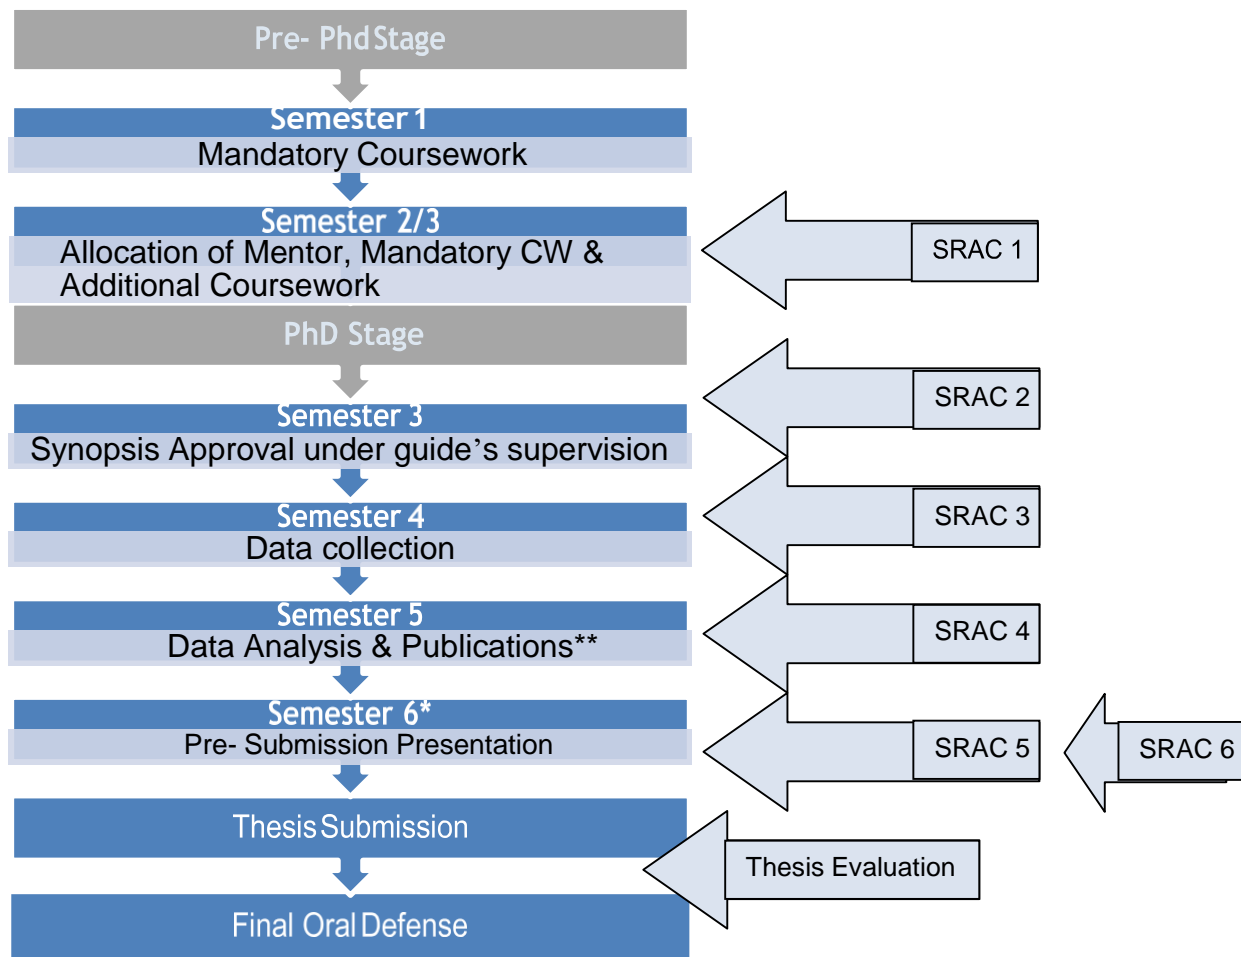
Pre- Phd Stage

Semester 1
Mandatory Coursework

Semester 2/3
Allocation of Mentor, Mandatory CW & Additional Coursework

SRAC 1

PhD Stage

Semester 3
Synopsis Approval under guide’s supervision

SRAC 2

Semester 4
Data collection

SRAC 3

Semester 5
Data Analysis & Publications**

SRAC 4

Semester 6*
Pre- Submission Presentation

SRAC 5

SRAC 6

Thesis Submission

Thesis Evaluation

Final Oral Defense